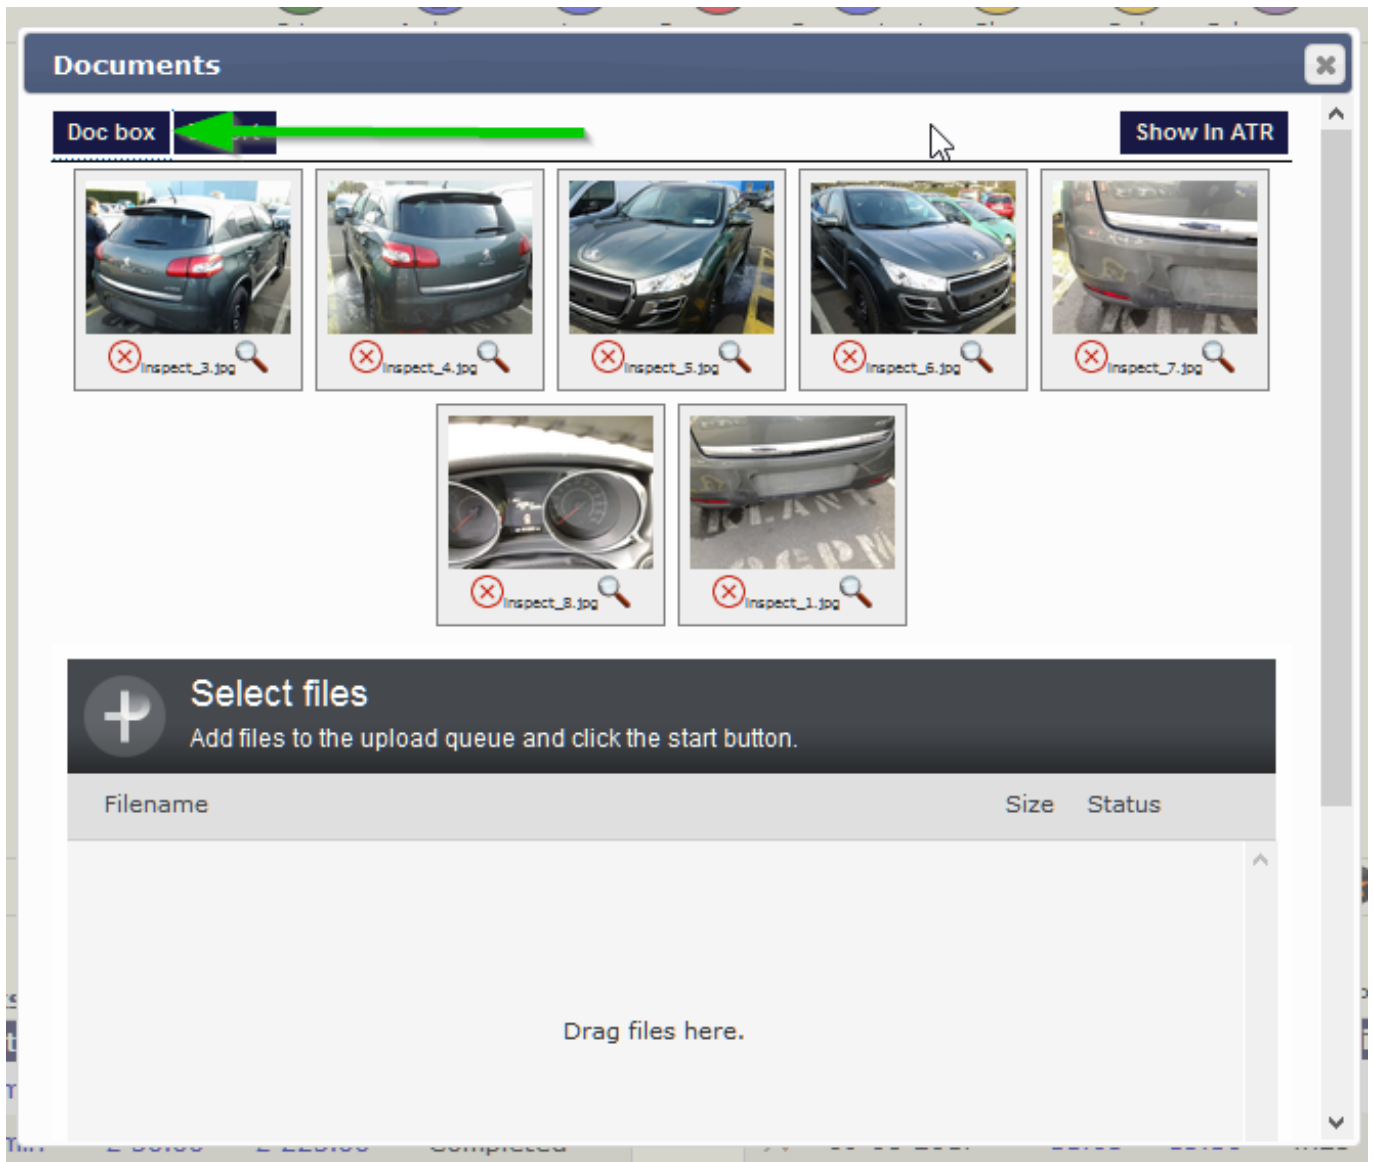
Documents

Doc box

Show In ATR

inspect_3.jpg

inspect_4.jpg

inspect_5.jpg

inspect_6.jpg

inspect_7.jpg

inspect_8.jpg

inspect_1.jpg

Select files

Add files to the upload queue and click the start button.

| Filename | Size | Status |
|---|---|---|

Drag files here.